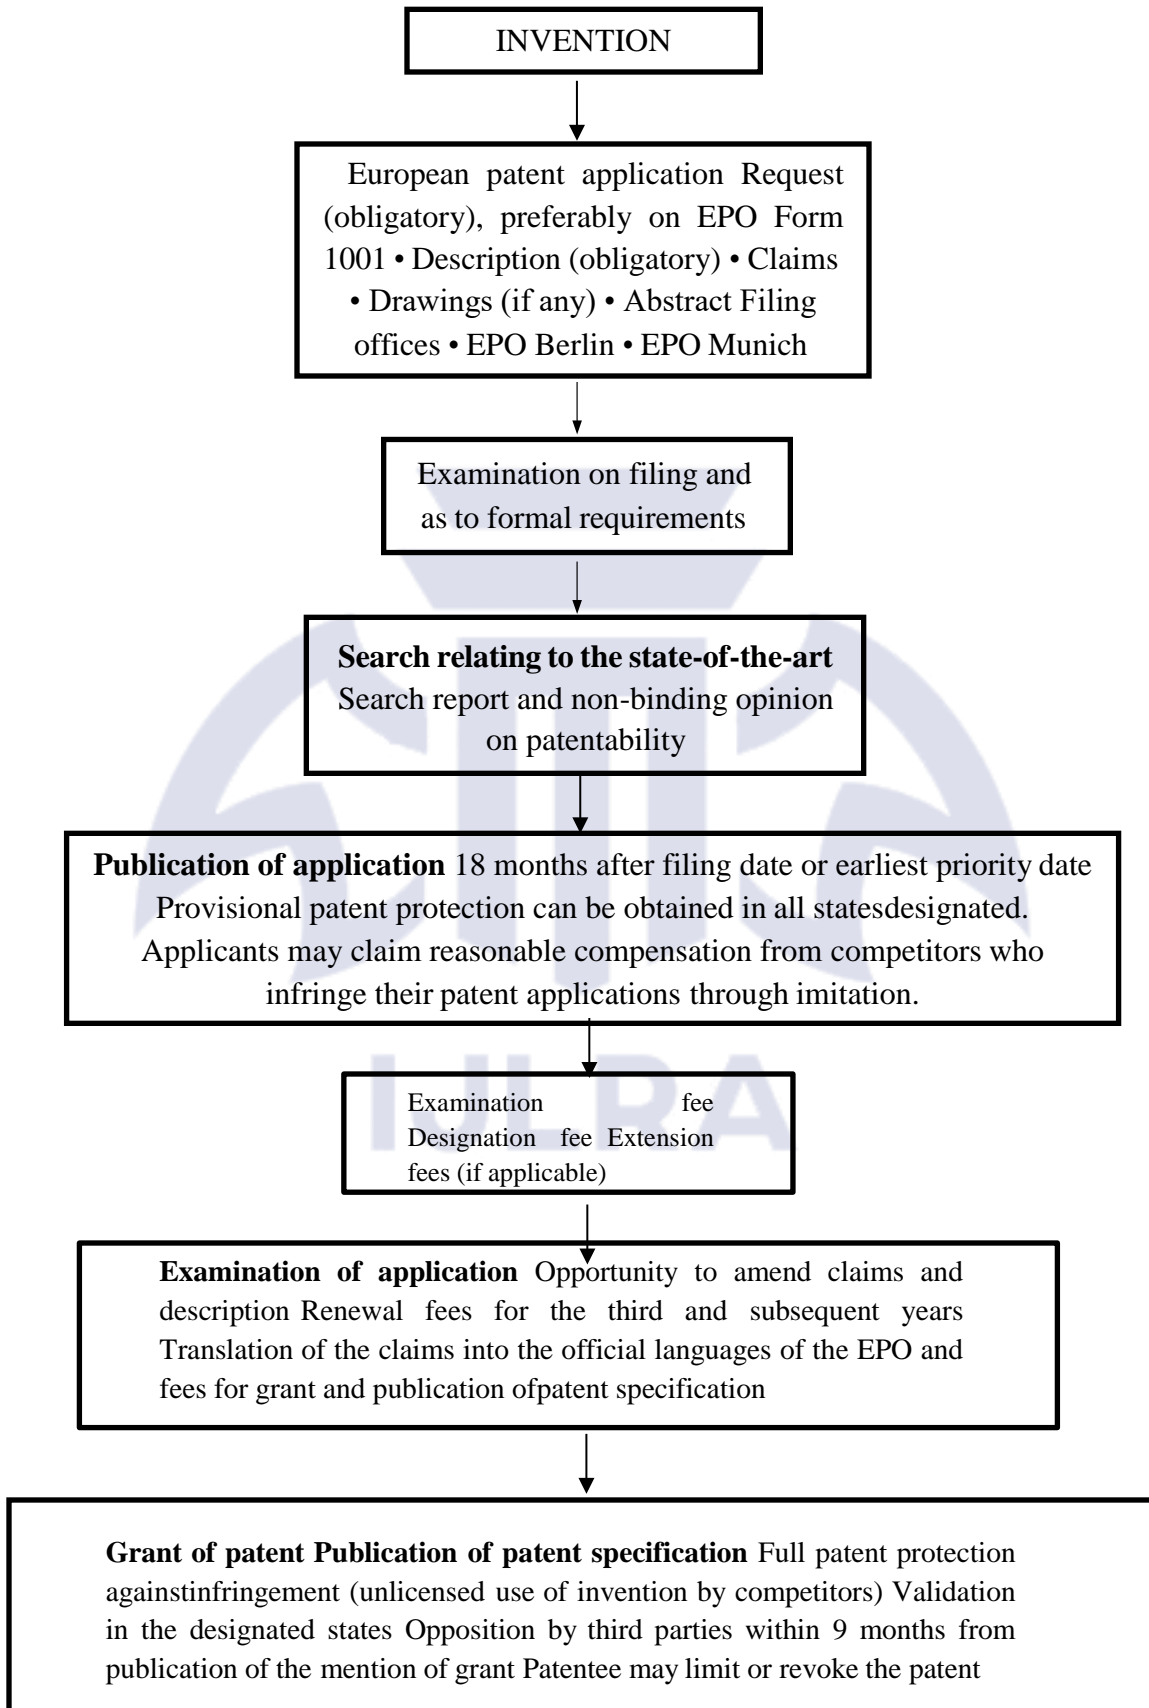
INVENTION

European patent application Request (obligatory), preferably on EPO Form 1001 • Description (obligatory) • Claims • Drawings (if any) • Abstract Filing offices • EPO Berlin • EPO Munich

Examination on filing and as to formal requirements

**Search relating to the state-of-the-art** Search report and non-binding opinion on patentability

**Publication of application** 18 months after filing date or earliest priority date Provisional patent protection can be obtained in all statesdesignated. Applicants may claim reasonable compensation from competitors who infringe their patent applications through imitation.

Examination fee Designation fee Extension fees (if applicable)

**Examination of application** Opportunity to amend claims and description Renewal fees for the third and subsequent years Translation of the claims into the official languages of the EPO and fees for grant and publication ofpatent specification

**Grant of patent Publication of patent specification** Full patent protection againstinfringement (unlicensed use of invention by competitors) Validation in the designated states Opposition by third parties within 9 months from publication of the mention of grant Patentee may limit or revoke the patent